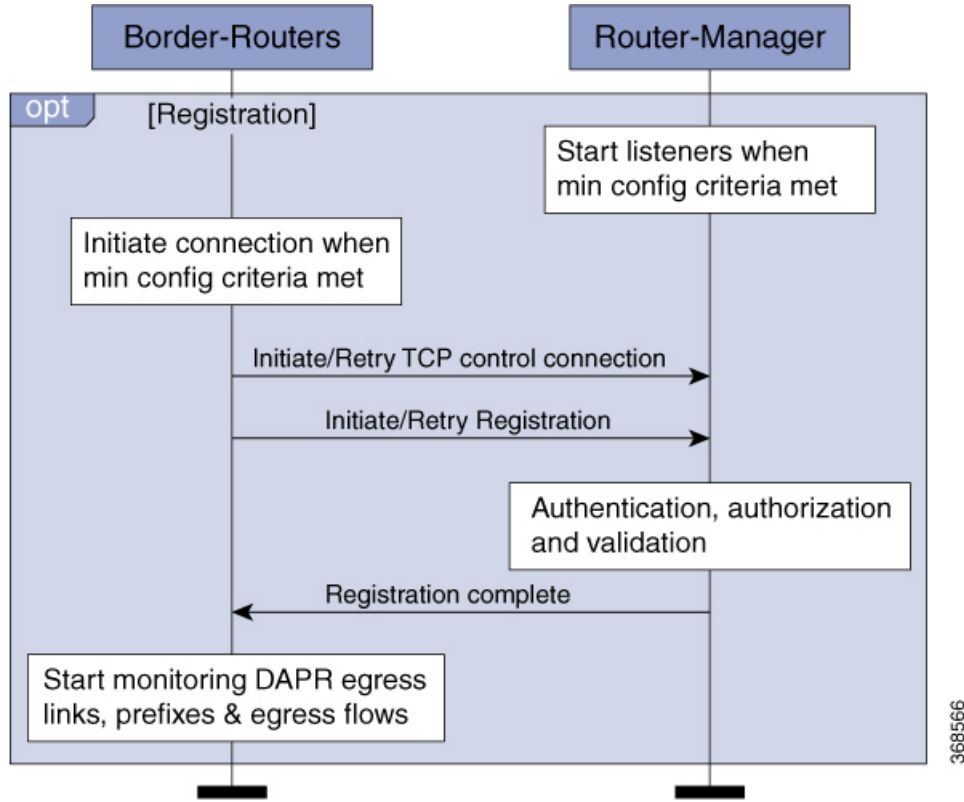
Border-Routers

Router-Manager

opt

[Registration]

Start listeners when min config criteria met

Initiate connection when min config criteria met

Initiate/Retry TCP control connection

Initiate/Retry Registration

Authentication, authorization and validation

Registration complete

Start monitoring DAPR egress links, prefixes & egress flows

368566